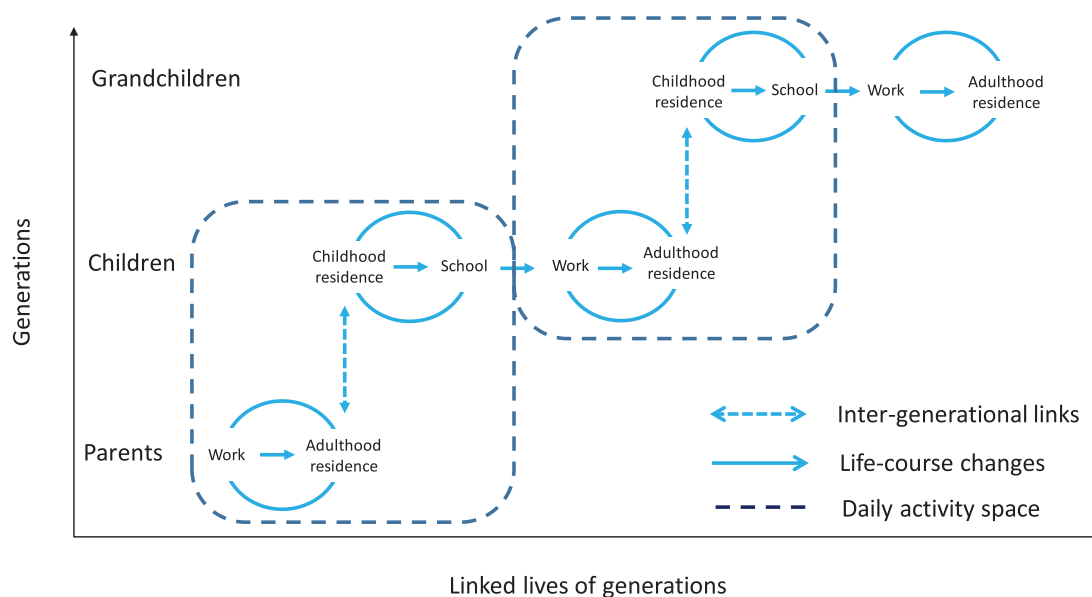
Generations

Grandchildren

Childhood residence

School

Work

Adulthood residence

Children

Childhood residence

School

Work

Adulthood residence

Parents

Work

Adulthood residence

Inter-generational links

Life-course changes

Daily activity space

Linked lives of generations